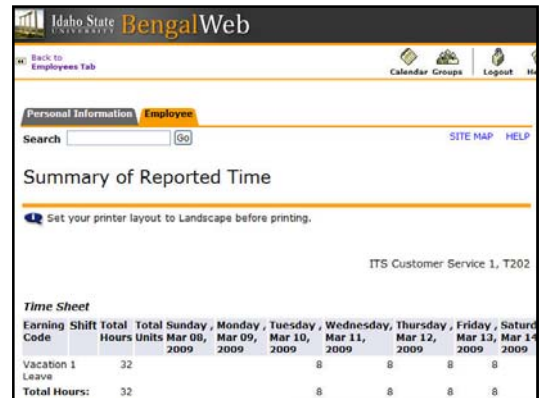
Idaho State UNIVERSITY BengalWeb

Back to Employees Tab

Calendar Groups Logout He

Personal Information Employee

Search Go

SITE MAP HELP

Summary of Reported Time

Set your printer layout to Landscape before printing.

ITS Customer Service 1, T202

Time Sheet

| Earning Code | Shift | Total Hours | Total Units | Sunday , Mar 08, 2009 | Monday , Mar 09, 2009 | Tuesday , Mar 10, 2009 | Wednesday, Mar 11, 2009 | Thursday , Mar 12, 2009 | Friday , Mar 13, 2009 | Saturd Mar 14 2009 |
|---|---|---|---|---|---|---|---|---|---|---|
| Vacation Leave | 1 | 32 | | | | 8 | 8 | 8 | 8 | |
| Total Hours: | | 32 | | | | 8 | 8 | 8 | 8 | |